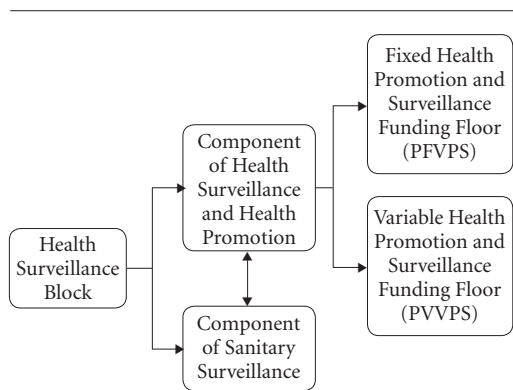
Health Surveillance Block

Component of Health Surveillance and Health Promotion

Component of Sanitary Surveillance

Fixed Health Promotion and Surveillance Funding Floor (PFVPS)

Variable Health Promotion and Surveillance Funding Floor (PVVPS)